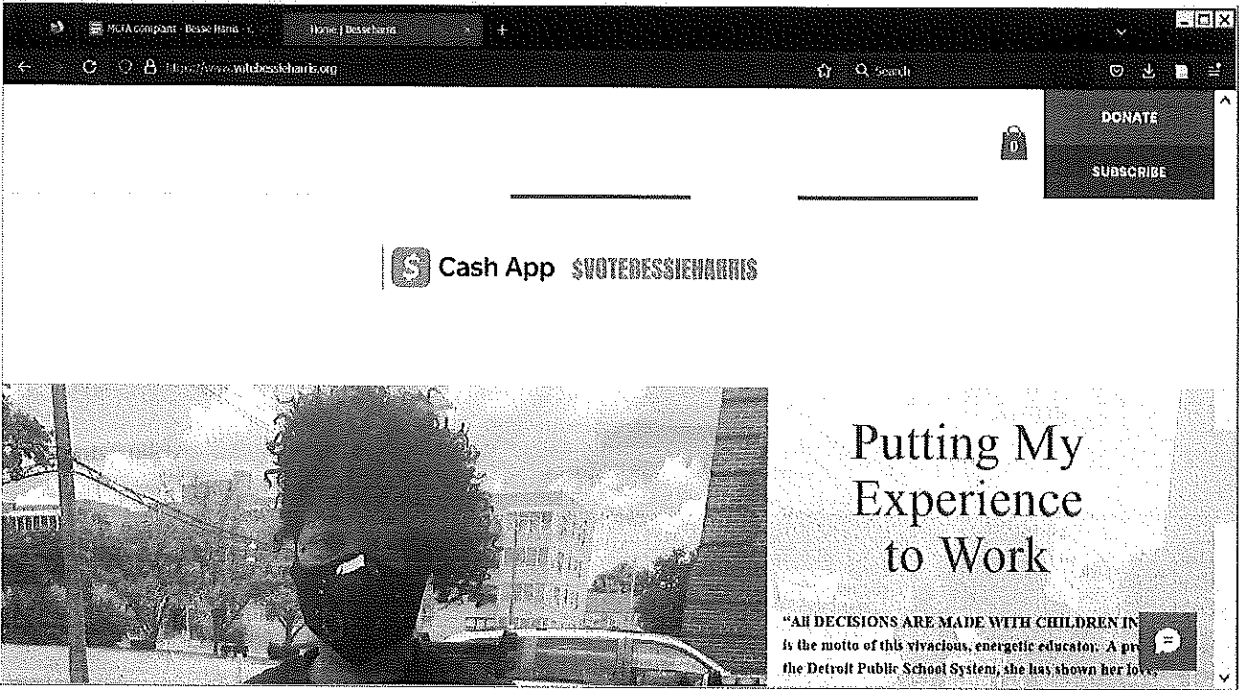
MCFA complaint - Bessie Harris - | Home | Bessieharris
https://www.votebessieharris.org
Search

DONATE
SUBSCRIBE

0

Cash App $VOTEBESSIEHARRIS

Putting My Experience to Work

"All DECISIONS ARE MADE WITH CHILDREN IN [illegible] is the motto of this vivacious, energetic educator. A pr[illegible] the Detroit Public School System, she has shown her love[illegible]